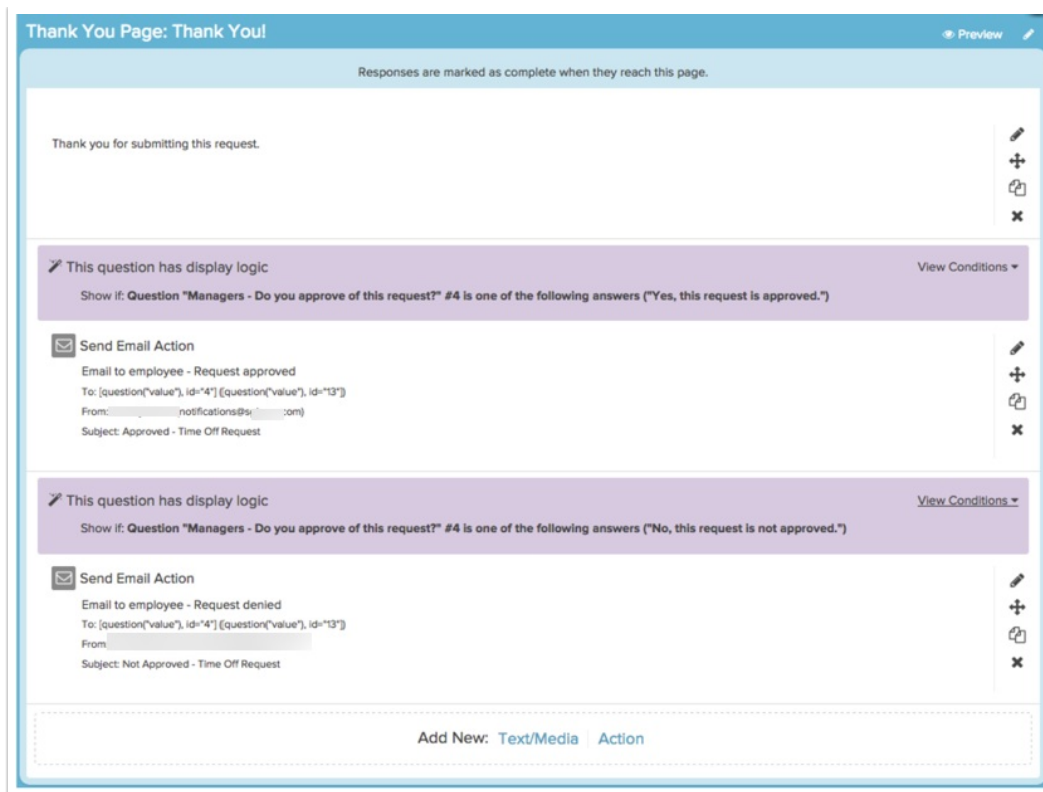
Thank You Page: Thank You!

Preview

Responses are marked as complete when they reach this page.

Thank you for submitting this request.

This question has display logic

View Conditions

Show if: Question "Managers - Do you approve of this request?" #4 is one of the following answers ("Yes, this request is approved.")

Send Email Action

Email to employee - Request approved

To: [question("value"), id="4"] ([question("value"), id="13"])

From: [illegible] notifications@s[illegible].com)

Subject: Approved - Time Off Request

This question has display logic

View Conditions

Show if: Question "Managers - Do you approve of this request?" #4 is one of the following answers ("No, this request is not approved.")

Send Email Action

Email to employee - Request denied

To: [question("value"), id="4"] ([question("value"), id="13"])

From: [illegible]

Subject: Not Approved - Time Off Request

Add New: Text/Media | Action